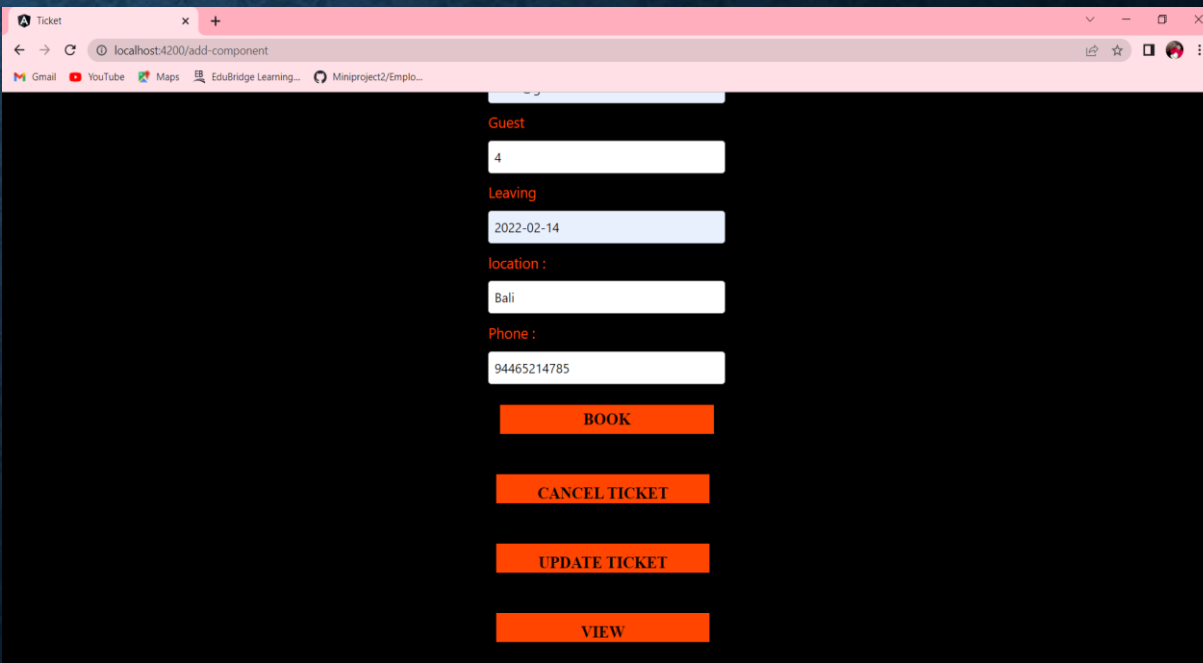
Ticket

localhost:4200/add-component

Gmail YouTube Maps EduBridge Learning... Miniproject2/Emplo...

Guest

4

Leaving

2022-02-14

location :

Bali

Phone :

94465214785

BOOK

CANCEL TICKET

UPDATE TICKET

VIEW